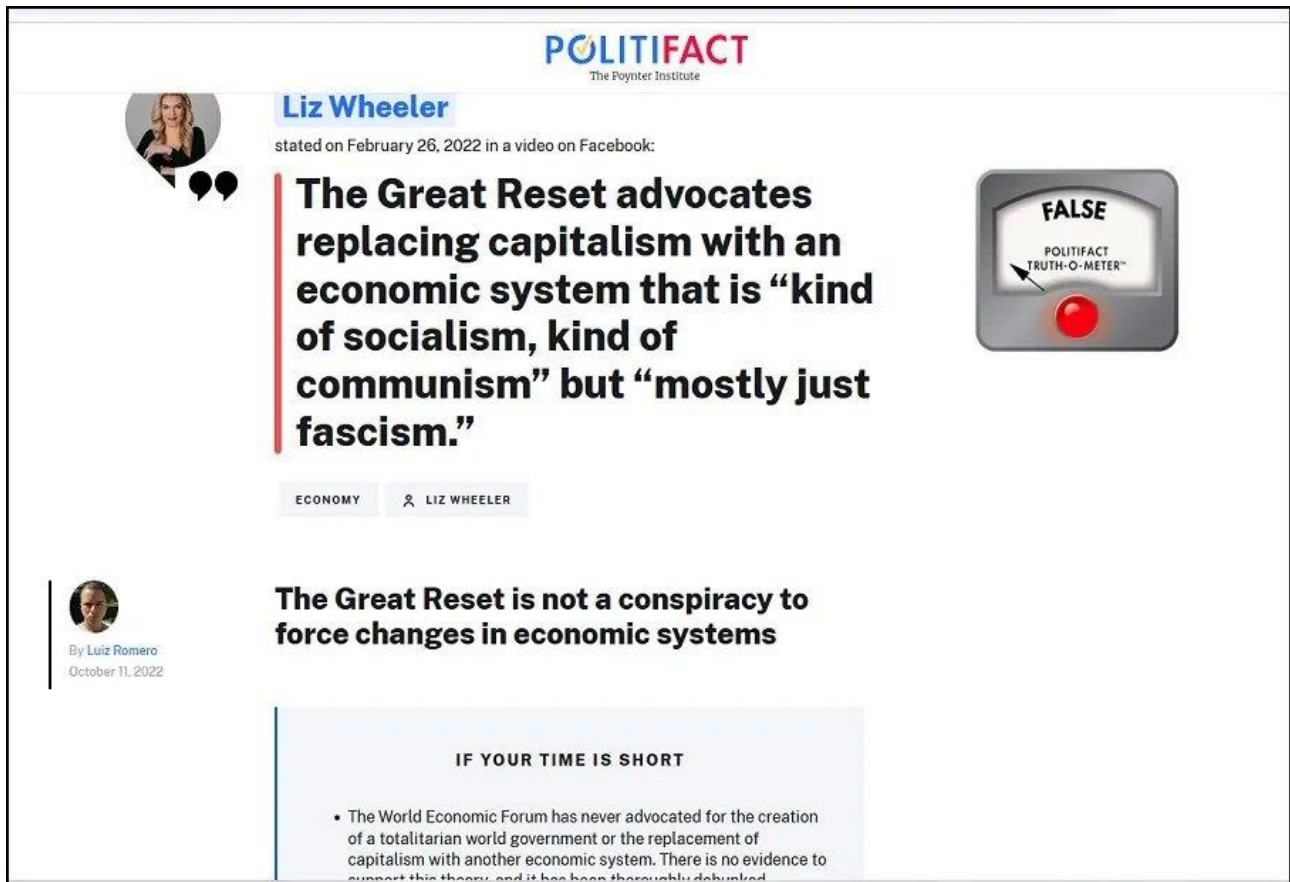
POLITIFACT
The Poynter Institute

Liz Wheeler

stated on February 26, 2022 in a video on Facebook:

The Great Reset advocates replacing capitalism with an economic system that is “kind of socialism, kind of communism” but “mostly just fascism.”

FALSE
POLITIFACT
TRUTH-O-METER™

ECONOMY
LIZ WHEELER

By Luiz Romero
October 11, 2022

The Great Reset is not a conspiracy to force changes in economic systems

IF YOUR TIME IS SHORT

• The World Economic Forum has never advocated for the creation of a totalitarian world government or the replacement of capitalism with another economic system. There is no evidence to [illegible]